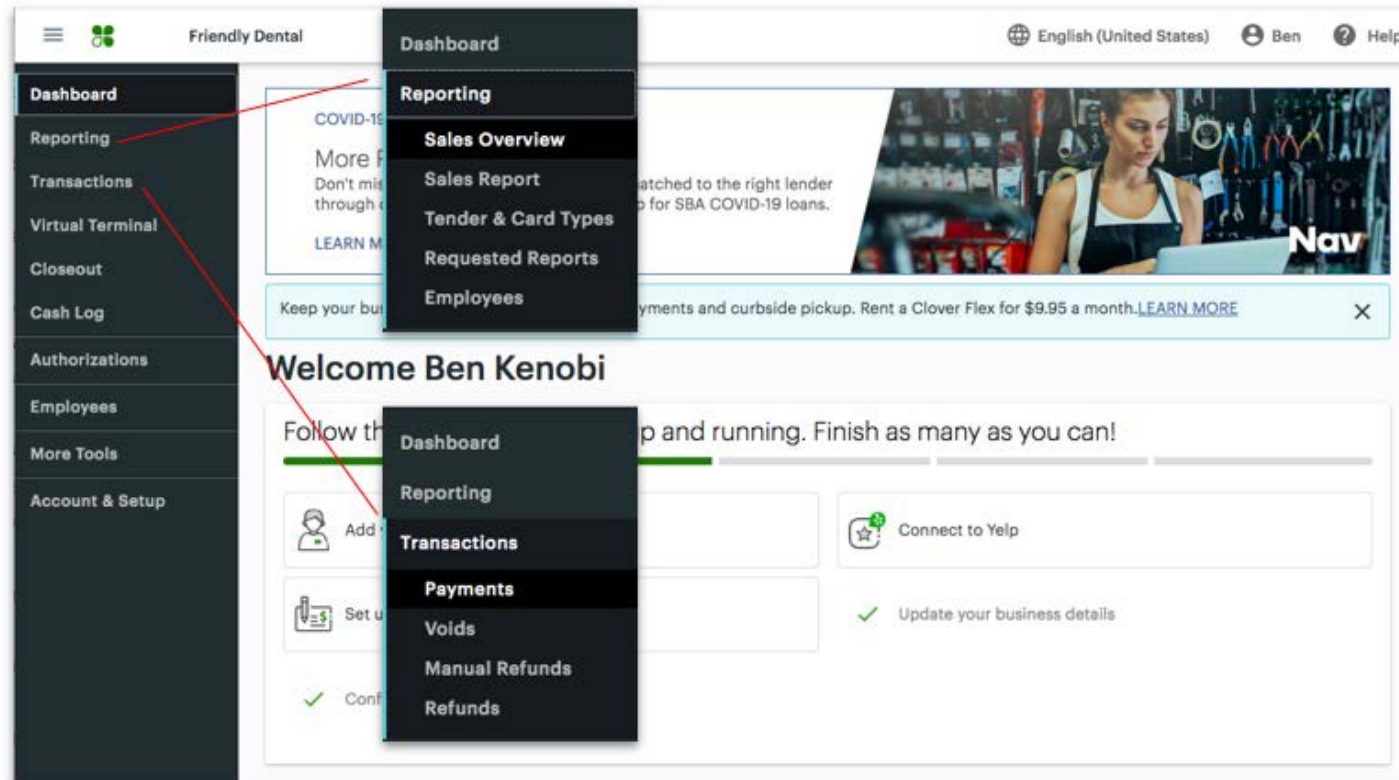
Friendly Dental

English (United States) Ben Help

Dashboard
Reporting
Transactions
Virtual Terminal
Closeout
Cash Log
Authorizations
Employees
More Tools
Account & Setup

Dashboard
Reporting
Sales Overview
Sales Report
Tender & Card Types
Requested Reports
Employees

COVID-19
More F
Don't mis atched to the right lender through p for SBA COVID-19 loans.
LEARN M

Nav

Keep your bu yments and curbside pickup. Rent a Clover Flex for $9.95 a month.LEARN MORE ×

Welcome Ben Kenobi

Follow th p and running. Finish as many as you can!

Dashboard
Reporting
Transactions
Payments
Voids
Manual Refunds
Refunds

Add
Connect to Yelp
Set u
Update your business details
Conf